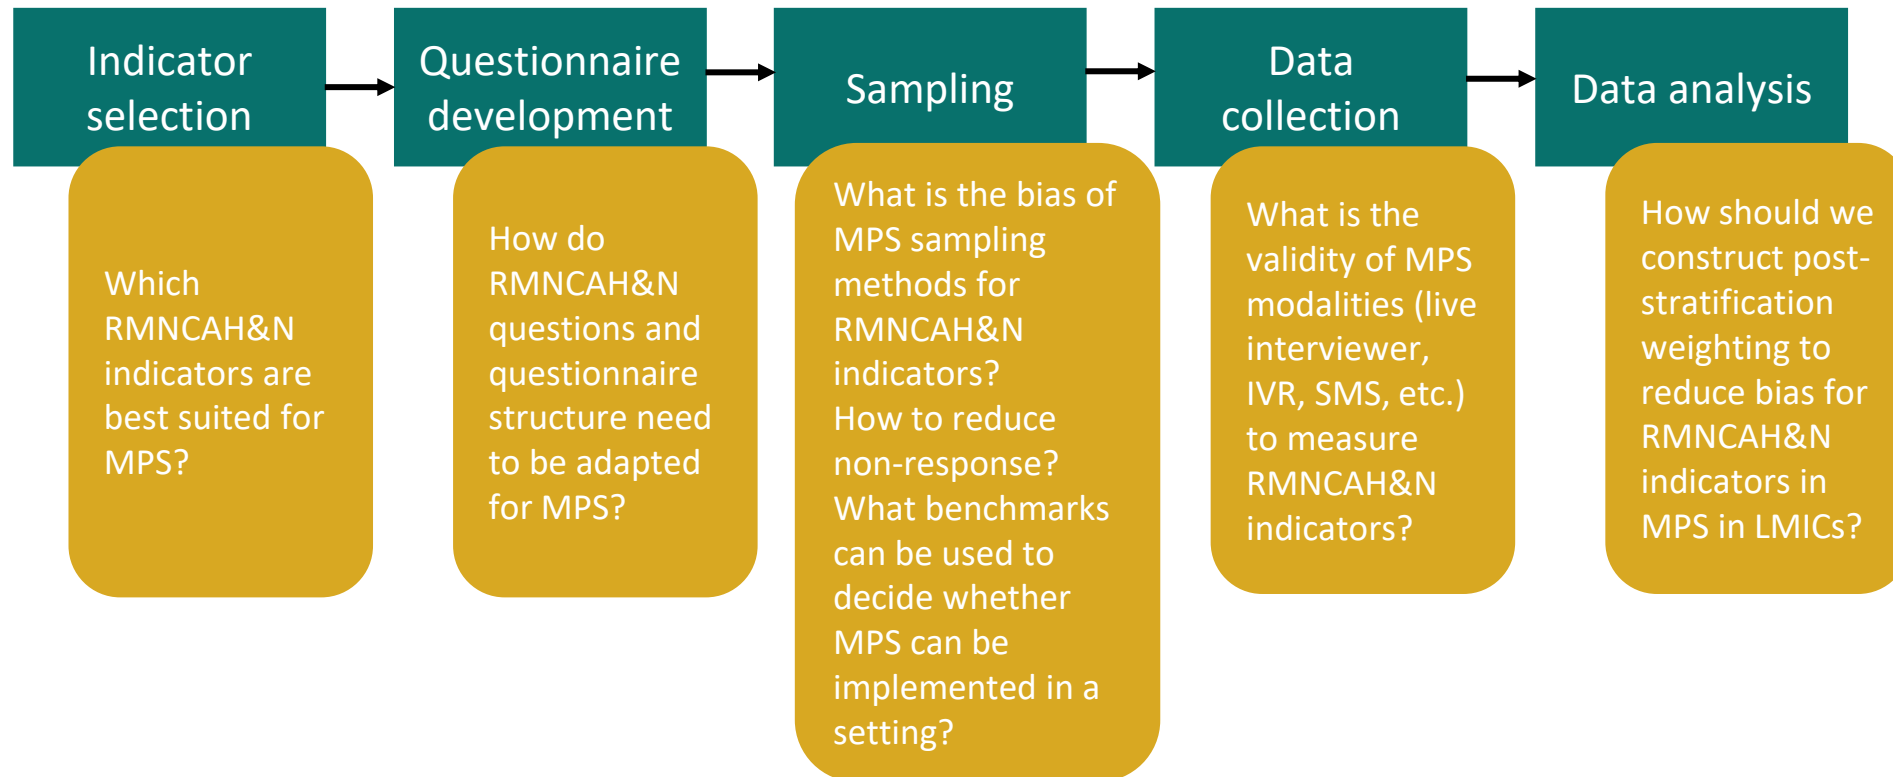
Indicator selection

Which RMNCAH&N indicators are best suited for MPS?

Questionnaire development

How do RMNCAH&N questions and questionnaire structure need to be adapted for MPS?

Sampling

What is the bias of MPS sampling methods for RMNCAH&N indicators?
How to reduce non-response?
What benchmarks can be used to decide whether MPS can be implemented in a setting?

Data collection

What is the validity of MPS modalities (live interviewer, IVR, SMS, etc.) to measure RMNCAH&N indicators?

Data analysis

How should we construct post-stratification weighting to reduce bias for RMNCAH&N indicators in MPS in LMICs?